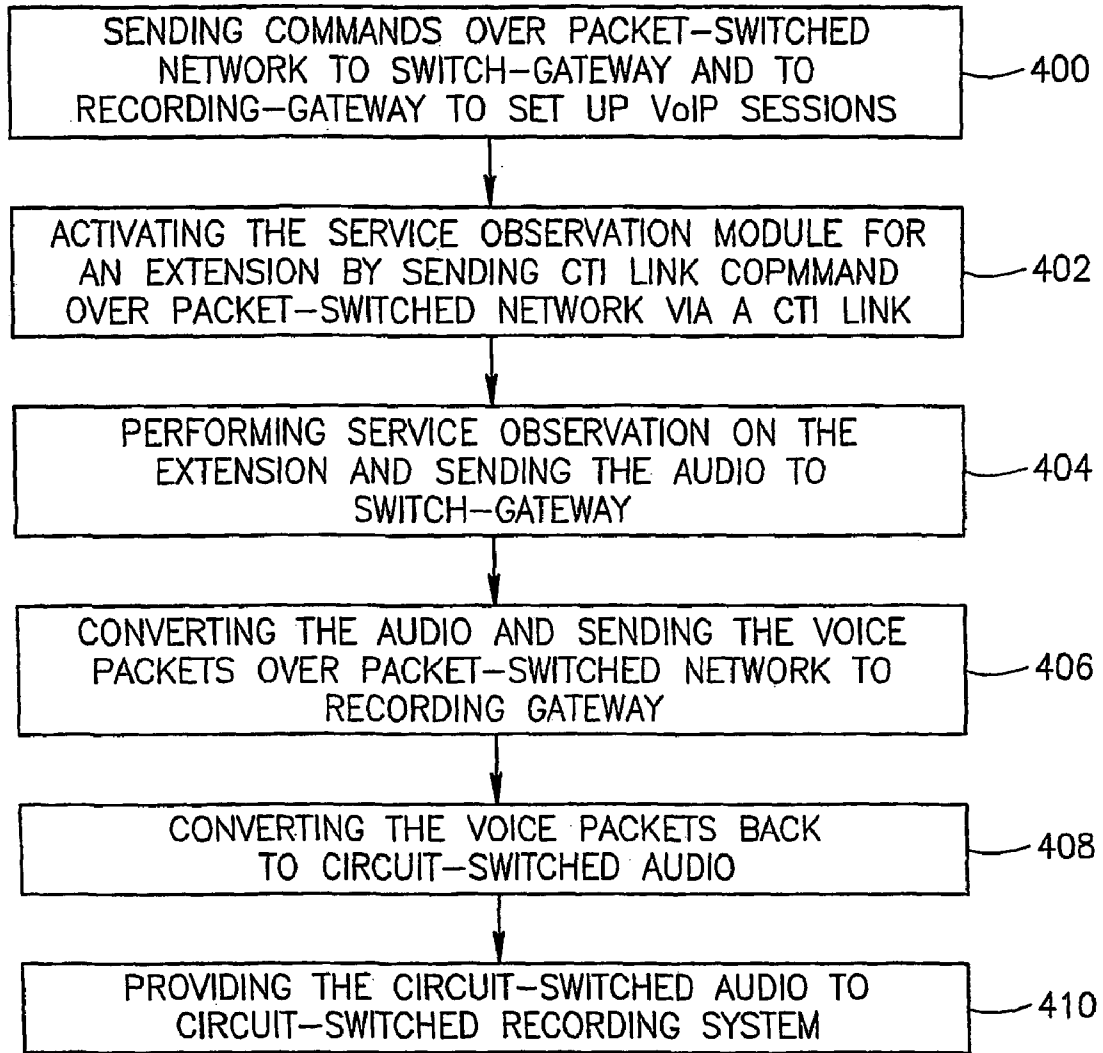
SENDING COMMANDS OVER PACKET–SWITCHED NETWORK TO SWITCH–GATEWAY AND TO RECORDING–GATEWAY TO SET UP VoIP SESSIONS

400

ACTIVATING THE SERVICE OBSERVATION MODULE FOR AN EXTENSION BY SENDING CTI LINK COPMMAND OVER PACKET–SWITCHED NETWORK VIA A CTI LINK

402

PERFORMING SERVICE OBSERVATION ON THE EXTENSION AND SENDING THE AUDIO TO SWITCH–GATEWAY

404

CONVERTING THE AUDIO AND SENDING THE VOICE PACKETS OVER PACKET–SWITCHED NETWORK TO RECORDING GATEWAY

406

CONVERTING THE VOICE PACKETS BACK TO CIRCUIT–SWITCHED AUDIO

408

PROVIDING THE CIRCUIT–SWITCHED AUDIO TO CIRCUIT–SWITCHED RECORDING SYSTEM

410